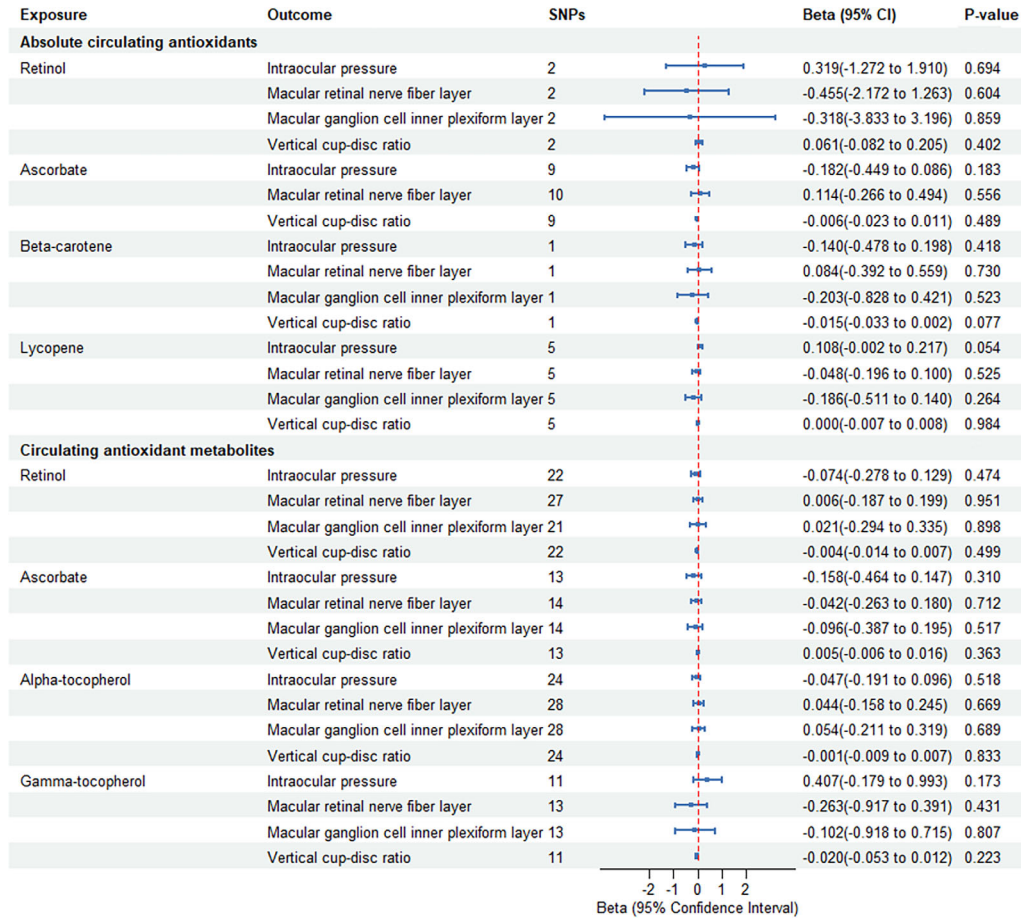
| Exposure | Outcome | SNPs | Beta (95% CI) | P-value |
|---|---|---|---|---|
| **Absolute circulating antioxidants** | | | | |
| Retinol | Intraocular pressure | 2 | 0.319(-1.272 to 1.910) | 0.694 |
| | Macular retinal nerve fiber layer | 2 | -0.455(-2.172 to 1.263) | 0.604 |
| | Macular ganglion cell inner plexiform layer | 2 | -0.318(-3.833 to 3.196) | 0.859 |
| | Vertical cup-disc ratio | 2 | 0.061(-0.082 to 0.205) | 0.402 |
| Ascorbate | Intraocular pressure | 9 | -0.182(-0.449 to 0.086) | 0.183 |
| | Macular retinal nerve fiber layer | 10 | 0.114(-0.266 to 0.494) | 0.556 |
| | Vertical cup-disc ratio | 9 | -0.006(-0.023 to 0.011) | 0.489 |
| Beta-carotene | Intraocular pressure | 1 | -0.140(-0.478 to 0.198) | 0.418 |
| | Macular retinal nerve fiber layer | 1 | 0.084(-0.392 to 0.559) | 0.730 |
| | Macular ganglion cell inner plexiform layer | 1 | -0.203(-0.828 to 0.421) | 0.523 |
| | Vertical cup-disc ratio | 1 | -0.015(-0.033 to 0.002) | 0.077 |
| Lycopene | Intraocular pressure | 5 | 0.108(-0.002 to 0.217) | 0.054 |
| | Macular retinal nerve fiber layer | 5 | -0.048(-0.196 to 0.100) | 0.525 |
| | Macular ganglion cell inner plexiform layer | 5 | -0.186(-0.511 to 0.140) | 0.264 |
| | Vertical cup-disc ratio | 5 | 0.000(-0.007 to 0.008) | 0.984 |
| **Circulating antioxidant metabolites** | | | | |
| Retinol | Intraocular pressure | 22 | -0.074(-0.278 to 0.129) | 0.474 |
| | Macular retinal nerve fiber layer | 27 | 0.006(-0.187 to 0.199) | 0.951 |
| | Macular ganglion cell inner plexiform layer | 21 | 0.021(-0.294 to 0.335) | 0.898 |
| | Vertical cup-disc ratio | 22 | -0.004(-0.014 to 0.007) | 0.499 |
| Ascorbate | Intraocular pressure | 13 | -0.158(-0.464 to 0.147) | 0.310 |
| | Macular retinal nerve fiber layer | 14 | -0.042(-0.263 to 0.180) | 0.712 |
| | Macular ganglion cell inner plexiform layer | 14 | -0.096(-0.387 to 0.195) | 0.517 |
| | Vertical cup-disc ratio | 13 | 0.005(-0.006 to 0.016) | 0.363 |
| Alpha-tocopherol | Intraocular pressure | 24 | -0.047(-0.191 to 0.096) | 0.518 |
| | Macular retinal nerve fiber layer | 28 | 0.044(-0.158 to 0.245) | 0.669 |
| | Macular ganglion cell inner plexiform layer | 28 | 0.054(-0.211 to 0.319) | 0.689 |
| | Vertical cup-disc ratio | 24 | -0.001(-0.009 to 0.007) | 0.833 |
| Gamma-tocopherol | Intraocular pressure | 11 | 0.407(-0.179 to 0.993) | 0.173 |
| | Macular retinal nerve fiber layer | 13 | -0.263(-0.917 to 0.391) | 0.431 |
| | Macular ganglion cell inner plexiform layer | 13 | -0.102(-0.918 to 0.715) | 0.807 |
| | Vertical cup-disc ratio | 11 | -0.020(-0.053 to 0.012) | 0.223 |

-2 -1 0 1 2
Beta (95% Confidence Interval)